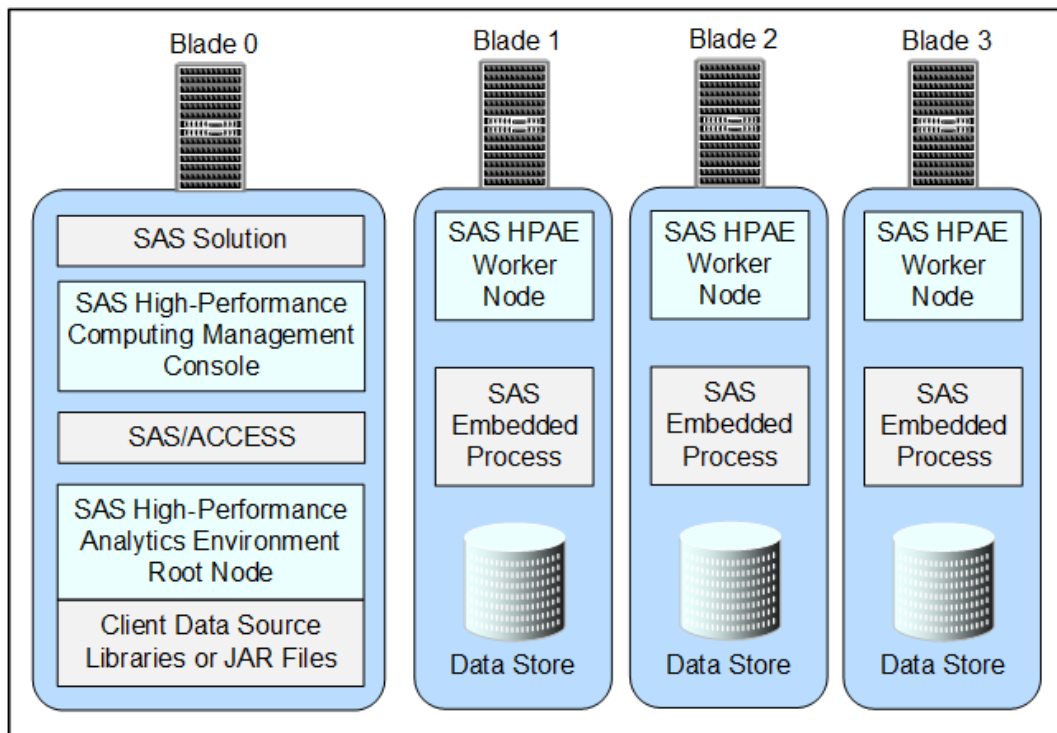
Blade 0

SAS Solution

SAS High-Performance Computing Management Console

SAS/ACCESS

SAS High-Performance Analytics Environment Root Node

Client Data Source Libraries or JAR Files

Blade 1

SAS HPAE Worker Node

SAS Embedded Process

Data Store

Blade 2

SAS HPAE Worker Node

SAS Embedded Process

Data Store

Blade 3

SAS HPAE Worker Node

SAS Embedded Process

Data Store